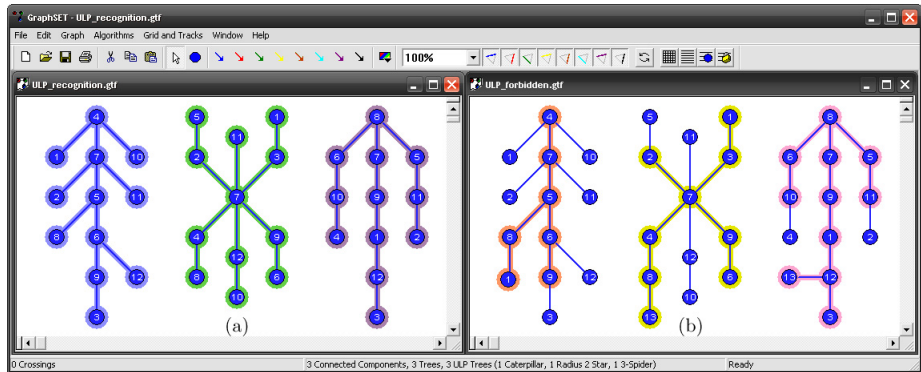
GraphSET - ULP_recognition.gtf

File Edit Graph Algorithms Grid and Tracks Window Help

100%

ULP_recognition.gtf

4 1 7 10 2 5 11 8 6 9 12 3

5 11 1 2 3 7 4 9 12 8 6 10

8 6 7 5 10 9 11 4 1 2 12 3

(a)

ULP_forbidden.gtf

4 1 7 10 2 5 8 6 1 9 12 3

5 11 1 2 3 7 4 9 12 8 6 13 10

8 6 7 5 10 9 11 4 1 2 13 12 3

(b)

0 Crossings

3 Connected Components, 3 Trees, 3 ULP Trees (1 Caterpillar, 1 Radius 2 Star, 1 3-Spider)

Ready